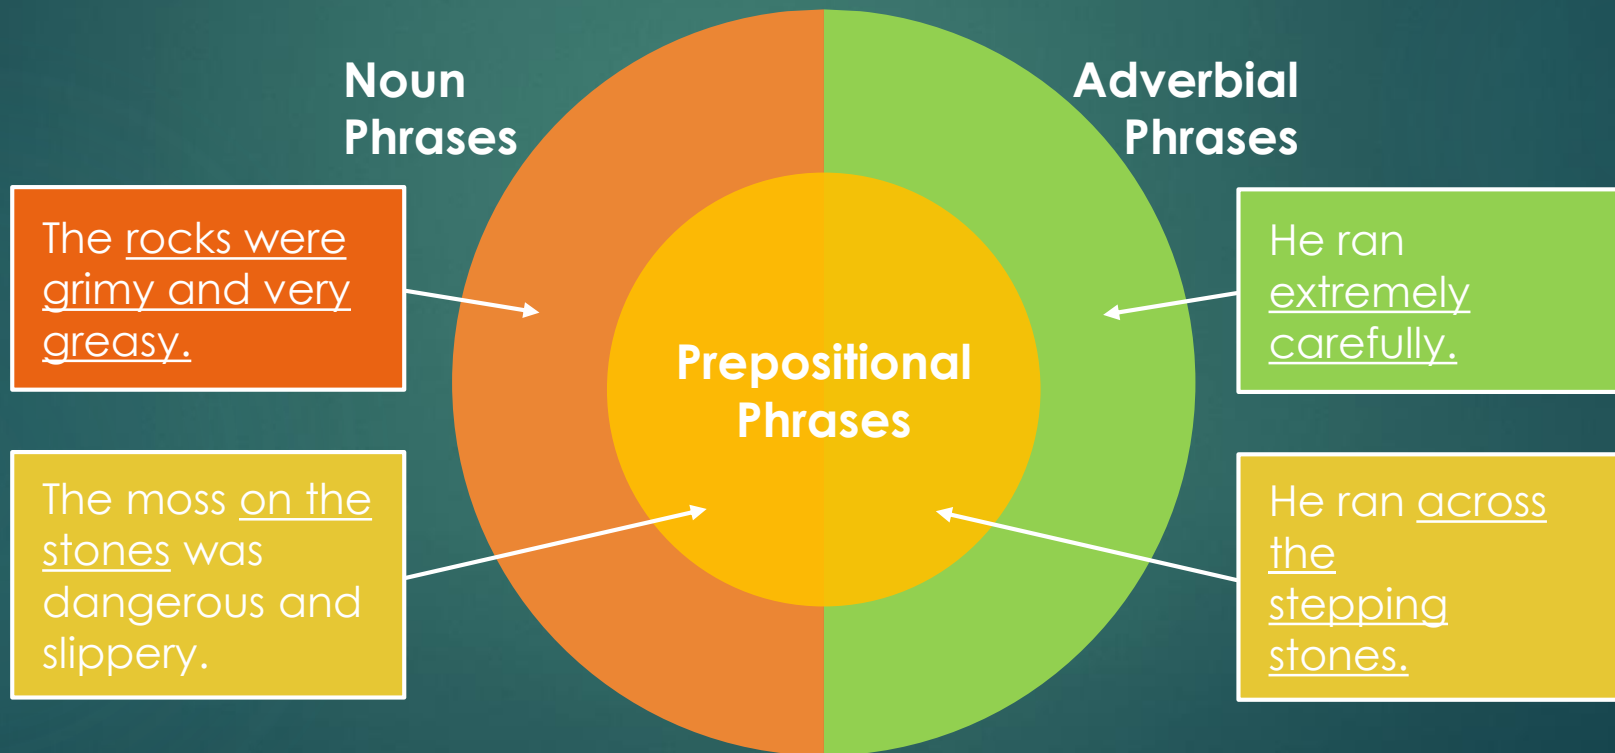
Noun Phrases

Adverbial Phrases

The rocks were grimy and very greasy.

He ran extremely carefully.

Prepositional Phrases

The moss on the stones was dangerous and slippery.

He ran across the stepping stones.